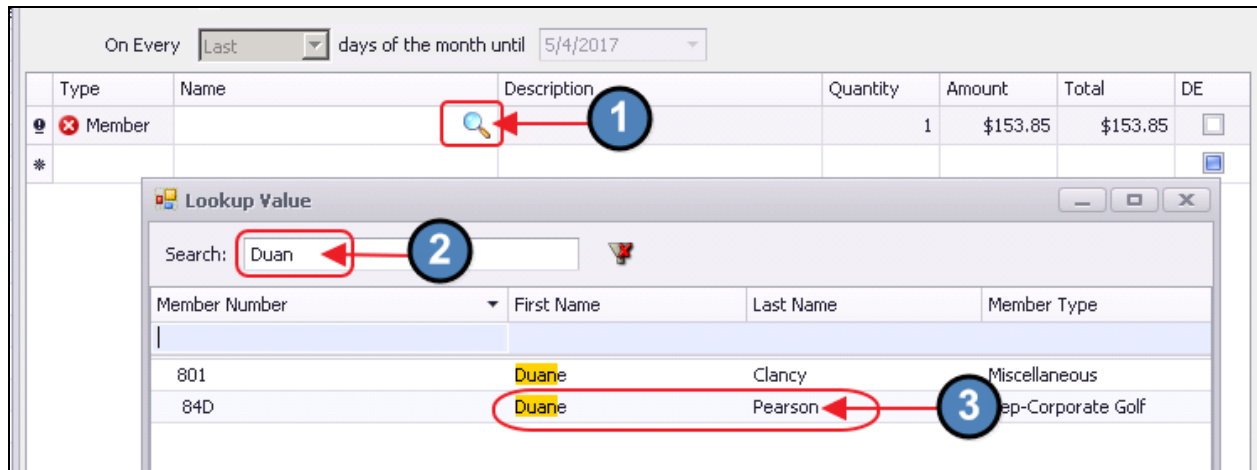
On Every Last days of the month until 5/4/2017

| | Type | Name | Description | Quantity | Amount | Total | DE |
|---|---|---|---|---|---|---|---|
| | Member | | | 1 | $153.85 | $153.85 | |
| * | | | | | | | |

Lookup Value

Search: Duan

1

2

3

| Member Number | First Name | Last Name | Member Type |
|---|---|---|---|
| 801 | Duane | Clancy | Miscellaneous |
| 84D | Duane | Pearson | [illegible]ep-Corporate Golf |